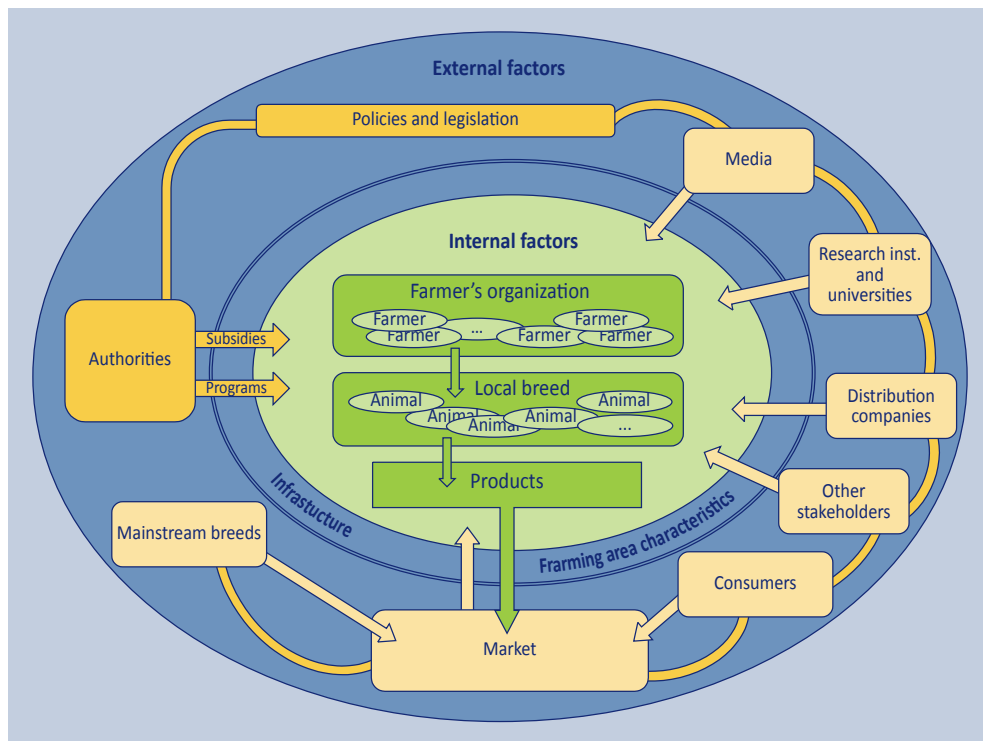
External factors

Policies and legislation

Media

Internal factors

Research inst. and universities

Farmer's organization

Farmer
Farmer
...
Farmer
Farmer
Farmer

Authorities

Subsidies

Programs

Local breed

Animal
Animal
Animal
Animal
Animal
...

Distribution companies

Products

Other stakeholders

Infrastucture

Framing area characteristics

Mainstream breeds

Consumers

Market